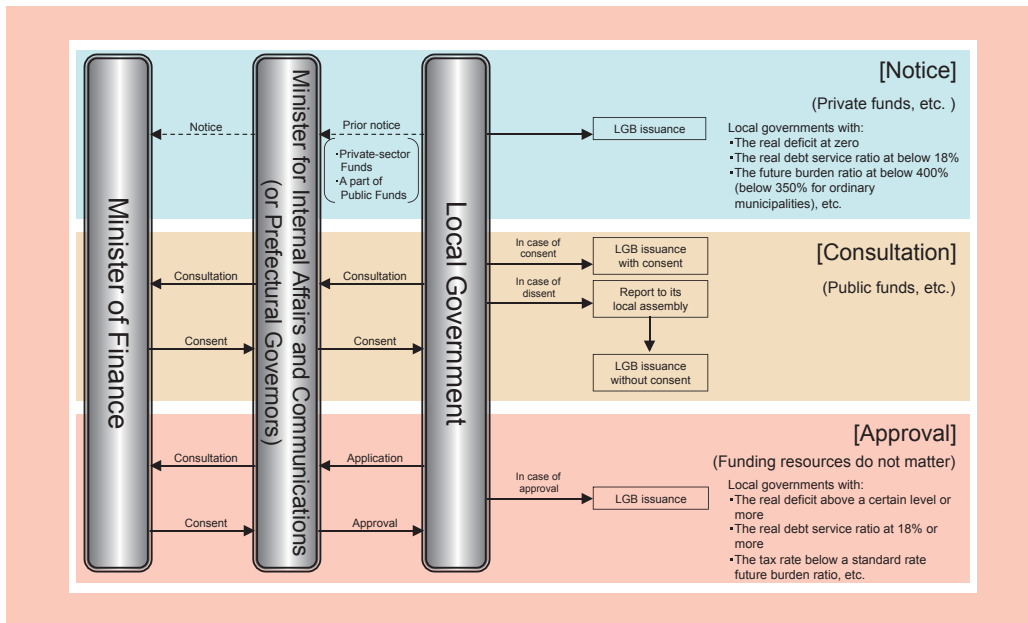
[Notice]

(Private funds, etc. )

Minister of Finance

Minister for Internal Affairs and Communications (or Prefectural Governors)

Local Government

Notice

Prior notice

・Private-sector Funds
・A part of Public Funds

LGB issuance

Local governments with:
・The real deficit at zero
・The real debt service ratio at below 18%
・The future burden ratio at below 400% (below 350% for ordinary municipalities), etc.

[Consultation]

(Public funds, etc.)

Consultation

Consultation

Consent

Consent

In case of consent

LGB issuance with consent

In case of dissent

Report to its local assembly

LGB issuance without consent

[Approval]

(Funding resources do not matter)

Consultation

Application

Consent

Approval

In case of approval

LGB issuance

Local governments with:
・The real deficit above a certain level or more
・The real debt service ratio at 18% or more
・The tax rate below a standard rate future burden ratio, etc.